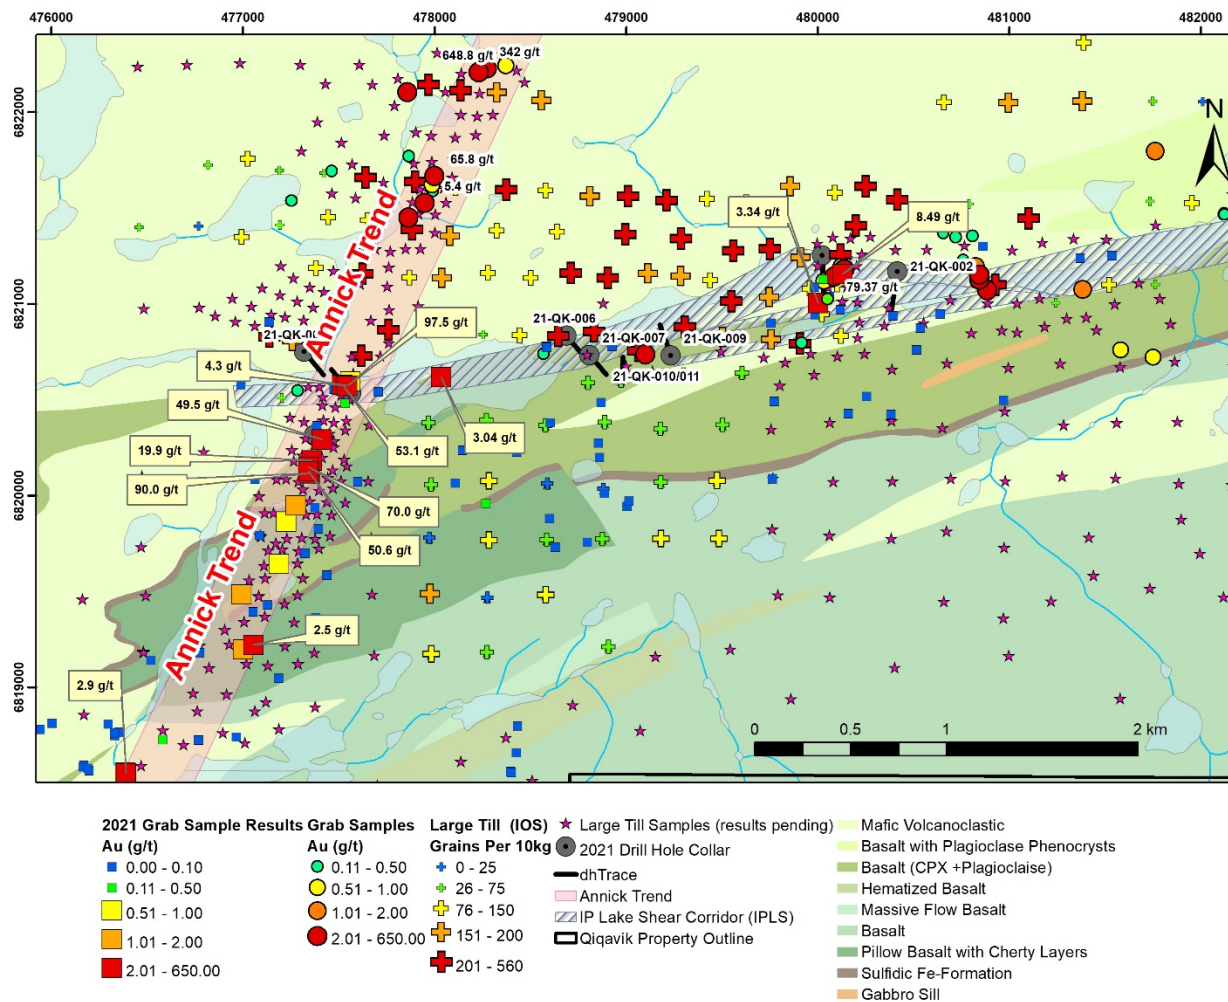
476000 477000 478000 479000 480000 481000 482000

6822000
6821000
6820000
6819000

N

648.8 g/t
342 g/t
65.8 g/t
5.4 g/t
Annick Trend
3.34 g/t
8.49 g/t
21-QK-002
79.37 g/t
21-QK-0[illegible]
97.5 g/t
21-QK-006
21-QK-007
21-QK-009
21-QK-010/011
4.3 g/t
49.5 g/t
53.1 g/t
3.04 g/t
19.9 g/t
90.0 g/t
70.0 g/t
50.6 g/t
Annick Trend
2.5 g/t
2.9 g/t

0 0.5 1 2 km

2021 Grab Sample Results Grab Samples
Au (g/t)
0.00 - 0.10
0.11 - 0.50
0.51 - 1.00
1.01 - 2.00
2.01 - 650.00

Au (g/t)
0.11 - 0.50
0.51 - 1.00
1.01 - 2.00
2.01 - 650.00

Large Till (IOS)
Grains Per 10kg
0 - 25
26 - 75
76 - 150
151 - 200
201 - 560

Large Till Samples (results pending)
2021 Drill Hole Collar
dhTrace
Annick Trend
IP Lake Shear Corridor (IPLS)
Qiqavik Property Outline

Mafic Volcanoclastic
Basalt with Plagioclase Phenocrysts
Basalt (CPX +Plagioclaise)
Hematized Basalt
Massive Flow Basalt
Basalt
Pillow Basalt with Cherty Layers
Sulfidic Fe-Formation
Gabbro Sill